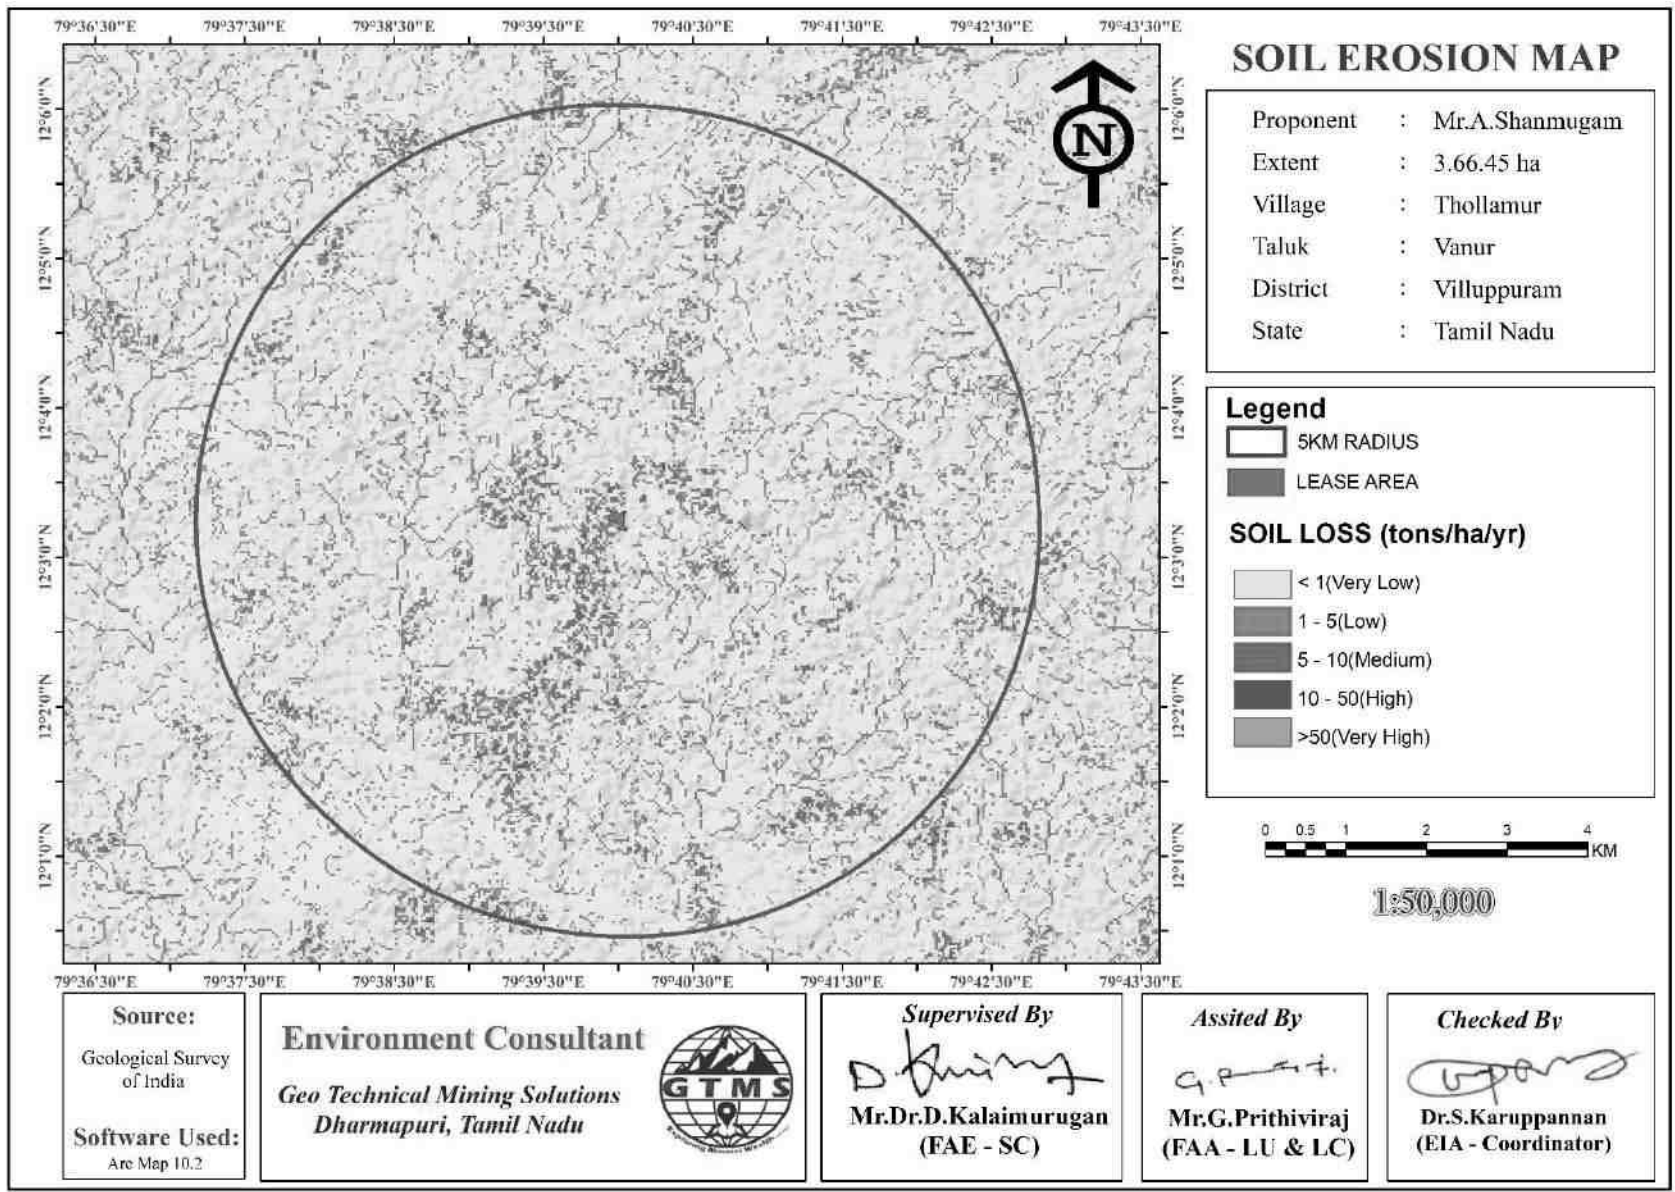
79°36'30"E 79°37'30"E 79°38'30"E 79°39'30"E 79°40'30"E 79°41'30"E 79°42'30"E 79°43'30"E

12°6'0"N 12°5'0"N 12°4'0"N 12°3'0"N 12°2'0"N 12°1'0"N

N

SOIL EROSION MAP

| | | |
|---|---|---|
| Proponent | : | Mr.A.Shanmugam |
| Extent | : | 3.66.45 ha |
| Village | : | Thollamur |
| Taluk | : | Vanur |
| District | : | Villuppuram |
| State | : | Tamil Nadu |

Legend
5KM RADIUS
LEASE AREA

SOIL LOSS (tons/ha/yr)
< 1(Very Low)
1 - 5(Low)
5 - 10(Medium)
10 - 50(High)
>50(Very High)

0 0.5 1 2 3 4 KM

1:50,000

79°36'30"E 79°37'30"E 79°38'30"E 79°39'30"E 79°40'30"E 79°41'30"E 79°42'30"E 79°43'30"E

Source:
Geological Survey of India

Software Used:
Arc Map 10.2

Environment Consultant
Geo Technical Mining Solutions
Dharmapuri, Tamil Nadu

GTMS

Supervised By
Mr.Dr.D.Kalaimurugan
(FAE - SC)

Assited By
Mr.G.Prithiviraj
(FAA - LU & LC)

Checked By
Dr.S.Karuppannan
(EIA - Coordinator)